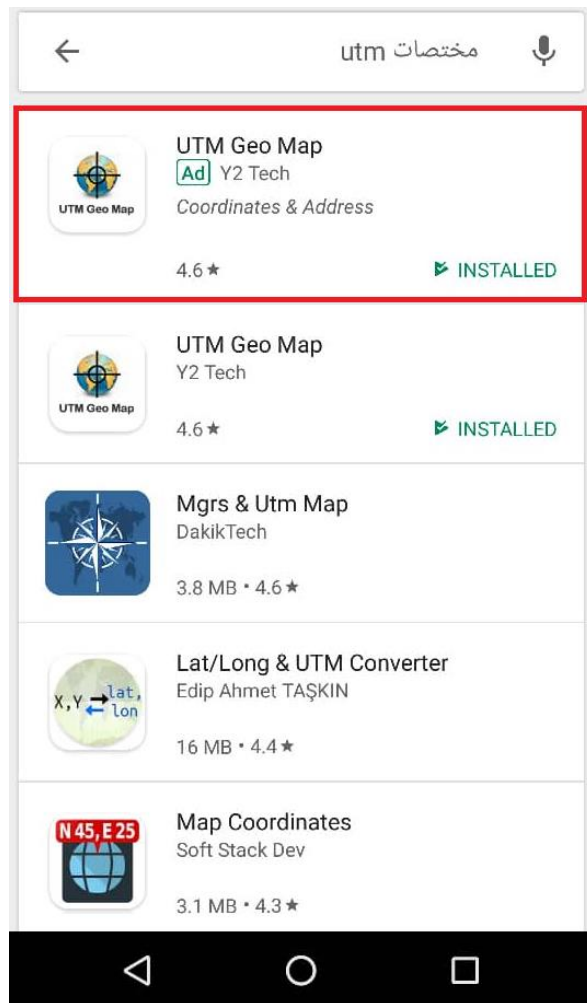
مختصات utm

UTM Geo Map
UTM Geo Map
Ad Y2 Tech
Coordinates & Address
4.6 ★
INSTALLED

UTM Geo Map
UTM Geo Map
Y2 Tech
4.6 ★
INSTALLED

Mgrs & Utm Map
DakikTech
3.8 MB • 4.6 ★

X,Y lat, lon
Lat/Long & UTM Converter
Edip Ahmet TAŞKIN
16 MB • 4.4 ★

N 45, E 25
Map Coordinates
Soft Stack Dev
3.1 MB • 4.3 ★